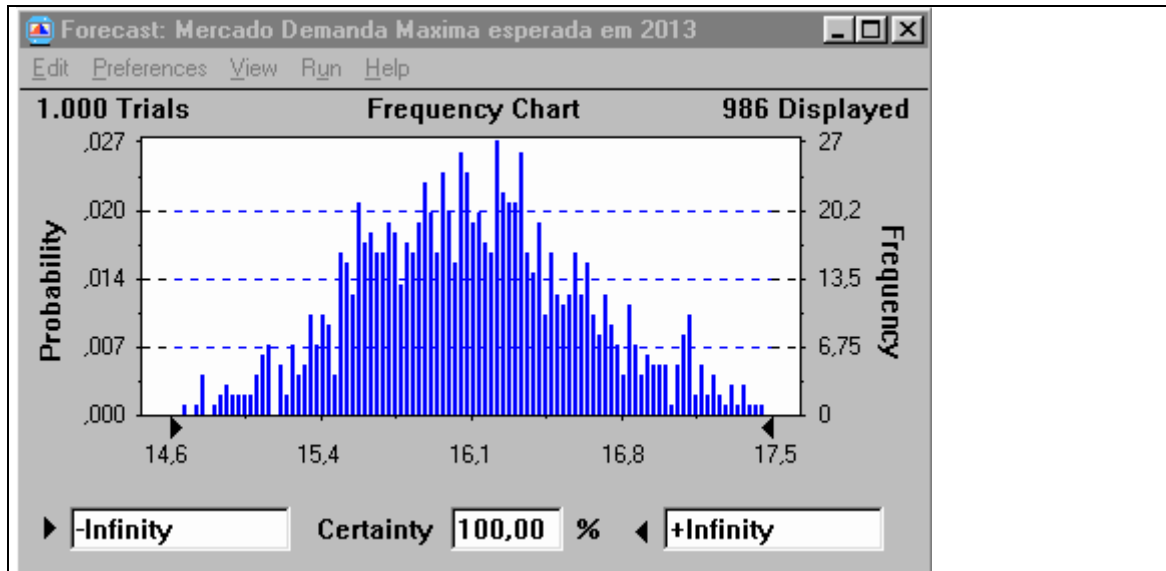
Forecast: Mercado Demanda Maxima esperada em 2013

Edit Preferences View Run Help

1.000 Trials Frequency Chart 986 Displayed

Probability

,027
,020
,014
,007
,000

Frequency

27
20,2
13,5
6,75
0

14,6 15,4 16,1 16,8 17,5

-Infinity Certainty 100,00 % +Infinity